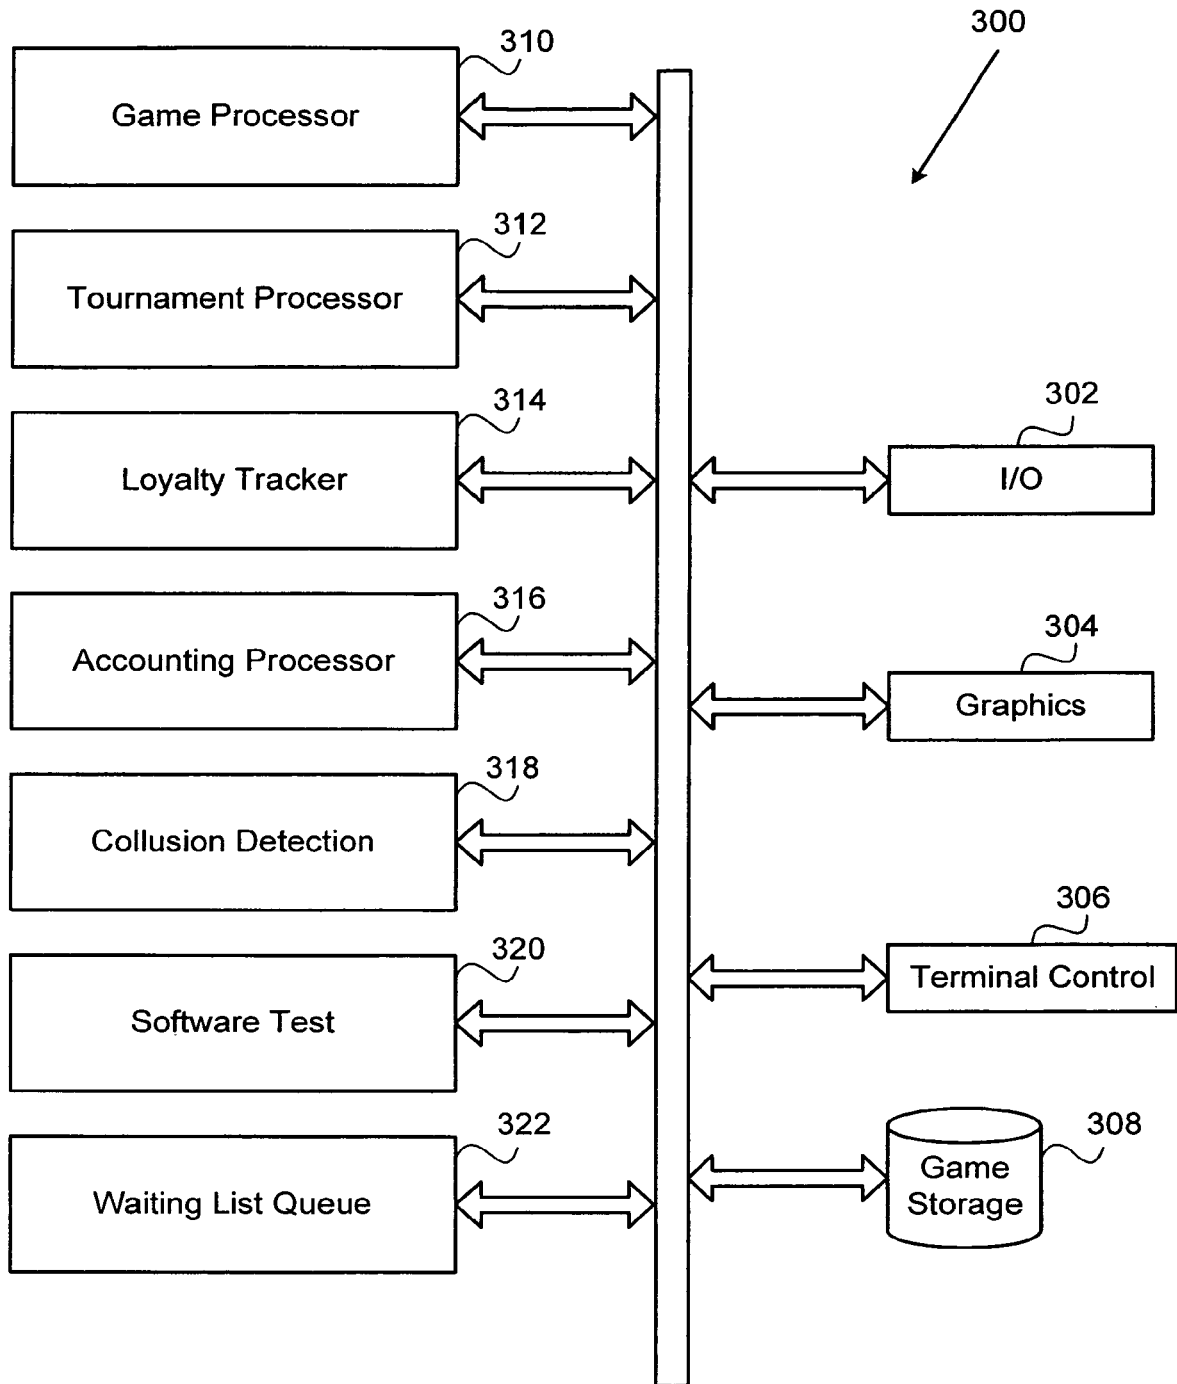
300

310
Game Processor

312
Tournament Processor

314
Loyalty Tracker

302
I/O

316
Accounting Processor

304
Graphics

318
Collusion Detection

306
Terminal Control

320
Software Test

322
Waiting List Queue

308
Game Storage